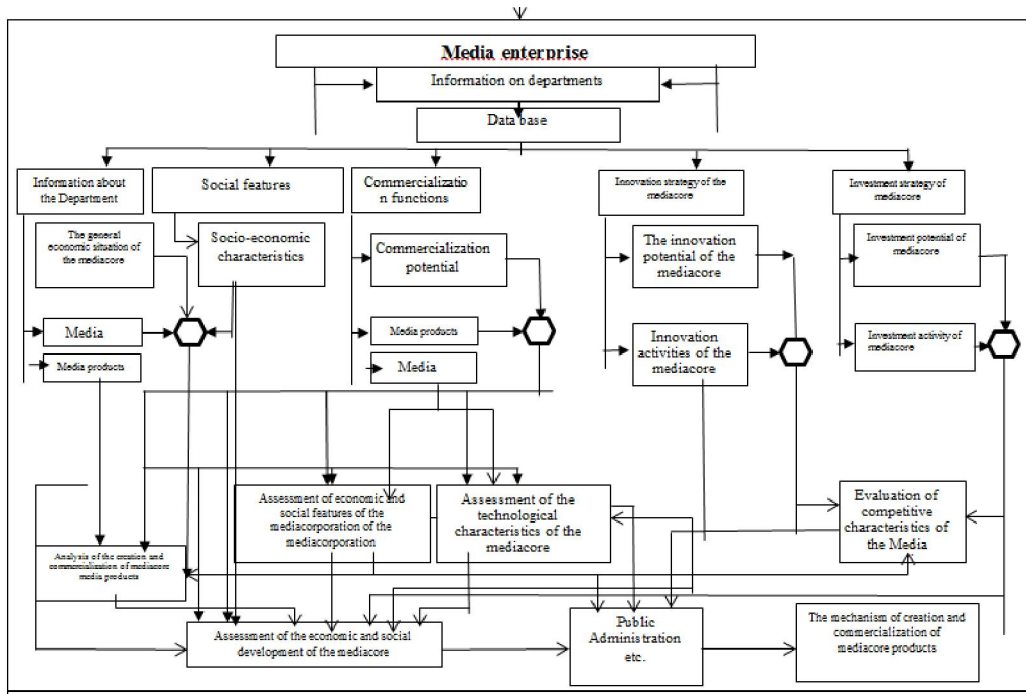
Media enterprise

Information on departments

Data base

Information about the Department

Social features

Commercialization functions

Innovation strategy of the mediacore

Investment strategy of mediacore

The general economic situation of the mediacore

Socio-economic characteristics

Commercialization potential

The innovation potential of the mediacore

Investment potential of mediacore

Media

Media products

Media products

Media

Innovation activities of the mediacore

Investment activity of mediacore

Assessment of economic and social features of the mediacorporation of the mediacorporation

Assessment of the technological characteristics of the mediacore

Evaluation of competitive characteristics of the Media

Analysis of the creation and commercialization of mediacore media products

Assessment of the economic and social development of the mediacore

Public Administration etc.

The mechanism of creation and commercialization of mediacore products